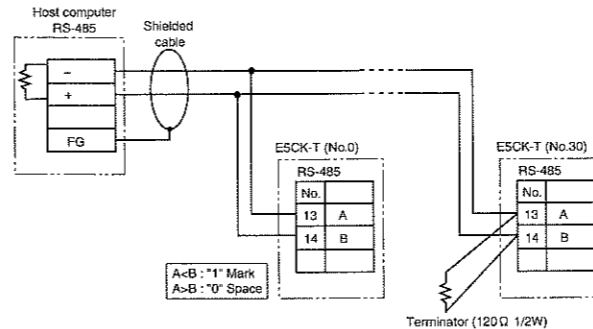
Host computer
RS-485

Shielded cable

–
+

FG

E5CK-T (No.0)
RS-485

| No. | |
|---|---|
| 13 | A |
| 14 | B |

A<B : "1" Mark
A>B : "0" Space

E5CK-T (No.30)
RS-485

| No. | |
|---|---|
| 13 | A |
| 14 | B |

Terminator (120Ω 1/2W)